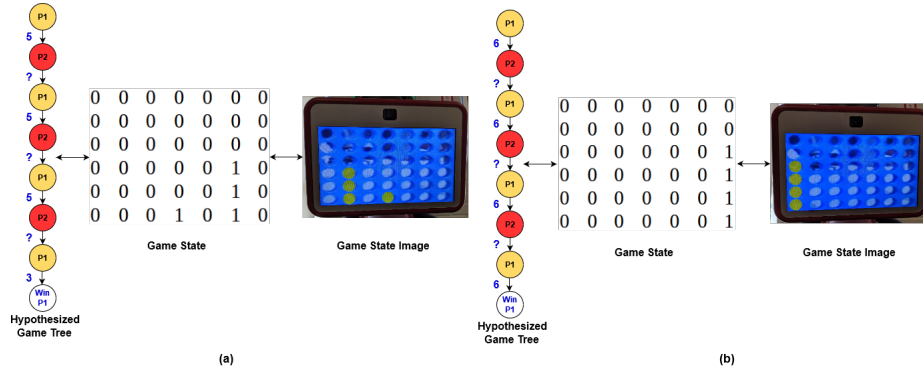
P1
5
P2
?
P1
5
P2
?
P1
5
P2
?
P1
3
Win P1
Hypothesized Game Tree

| 0 | 0 | 0 | 0 | 0 | 0 | 0 |
|---|---|---|---|---|---|---|
| 0 | 0 | 0 | 0 | 0 | 0 | 0 |
| 0 | 0 | 0 | 0 | 0 | 0 | 0 |
| 0 | 0 | 0 | 0 | 0 | 1 | 0 |
| 0 | 0 | 0 | 0 | 0 | 1 | 0 |
| 0 | 0 | 0 | 1 | 0 | 1 | 0 |

Game State

Game State Image

(a)

P1
6
P2
?
P1
6
P2
?
P1
6
P2
?
P1
6
Win P1
Hypothesized Game Tree

| 0 | 0 | 0 | 0 | 0 | 0 | 0 |
|---|---|---|---|---|---|---|
| 0 | 0 | 0 | 0 | 0 | 0 | 0 |
| 0 | 0 | 0 | 0 | 0 | 0 | 1 |
| 0 | 0 | 0 | 0 | 0 | 0 | 1 |
| 0 | 0 | 0 | 0 | 0 | 0 | 1 |
| 0 | 0 | 0 | 0 | 0 | 0 | 1 |

Game State

Game State Image

(b)